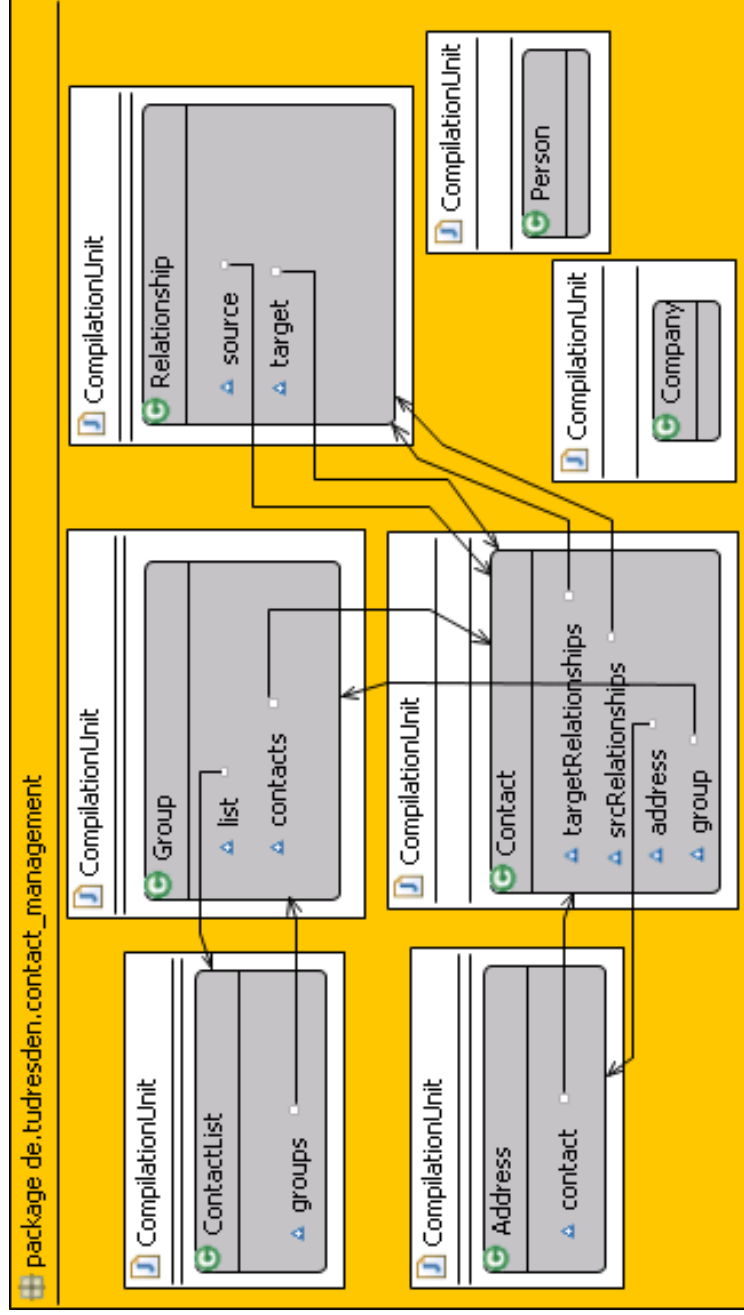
package de.tudresden.contact_management

CompilationUnit
ContactList
groups

CompilationUnit
Group
list
contacts

CompilationUnit
Relationship
source
target

CompilationUnit
Person

CompilationUnit
Address
contact

CompilationUnit
Contact
targetRelationships
srcRelationships
address
group

CompilationUnit
Company